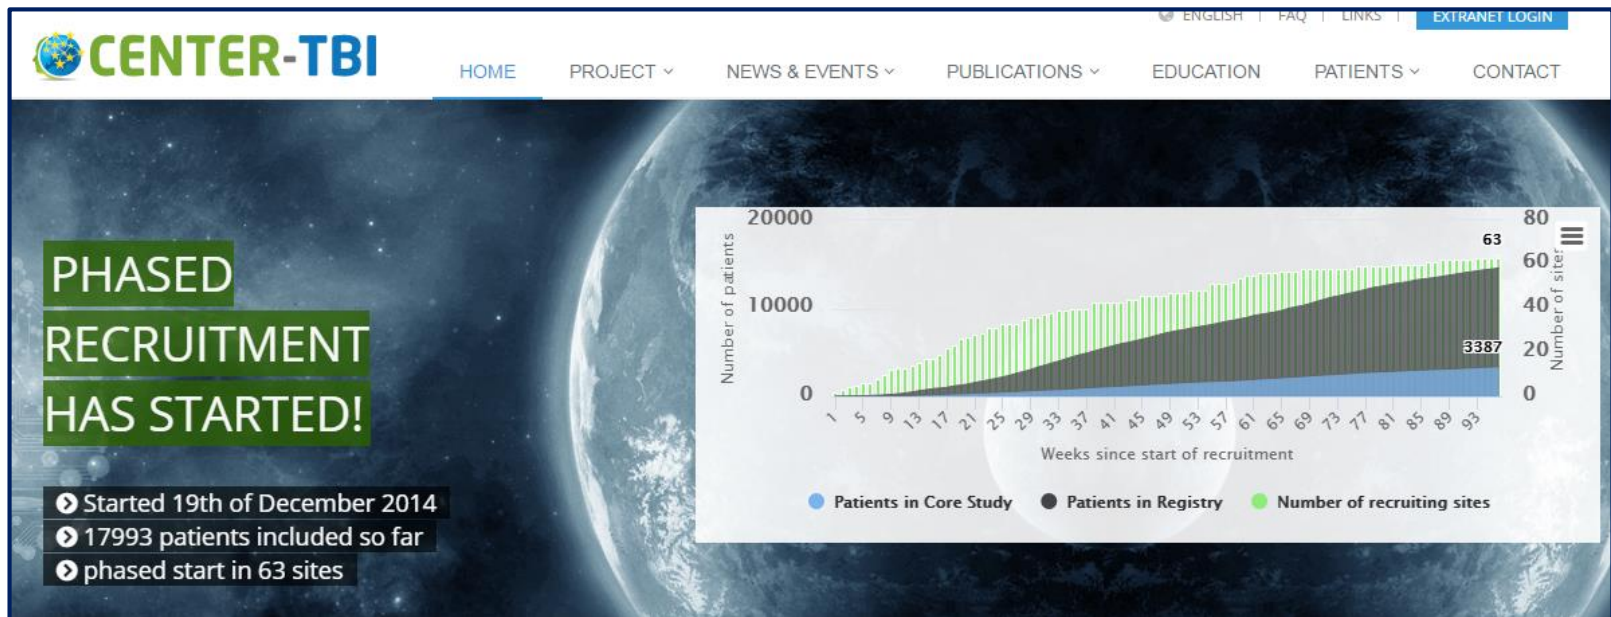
ENGLISH | FAQ | LINKS | EXTRANET LOGIN

CENTER-TBI

HOME PROJECT NEWS & EVENTS PUBLICATIONS EDUCATION PATIENTS CONTACT

PHASED RECRUITMENT HAS STARTED!

Started 19th of December 2014
17993 patients included so far
phased start in 63 sites

20000
10000
0
Number of patients

80
60
40
20
0
Number of sites

63
3387

1 5 9 13 17 21 25 29 33 37 41 45 49 53 57 61 65 69 73 77 81 85 89 93

Weeks since start of recruitment

Patients in Core Study Patients in Registry Number of recruiting sites